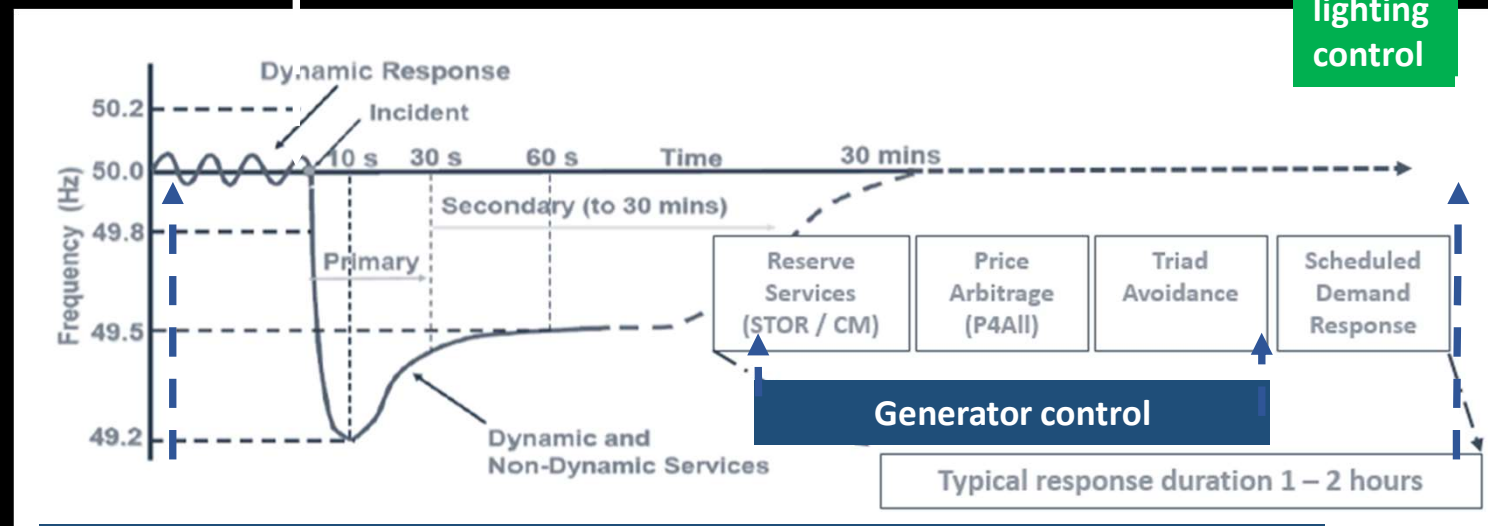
lighting control

Dynamic Response

Incident

50.2

50.0

49.8

49.5

49.2

Frequency (Hz)

10 s 30 s 60 s Time 30 mins

Secondary (to 30 mins)

Primary

Reserve Services (STOR / CM)

Price Arbitrage (P4All)

Triad Avoidance

Scheduled Demand Response

Generator control

Dynamic and Non-Dynamic Services

Typical response duration 1 – 2 hours